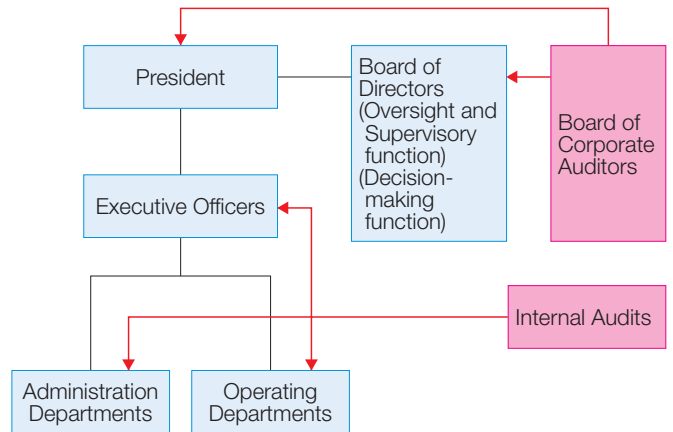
President

Board of Directors (Oversight and Supervisory function) (Decision-making function)

Board of Corporate Auditors

Executive Officers

Internal Audits

Administration Departments

Operating Departments